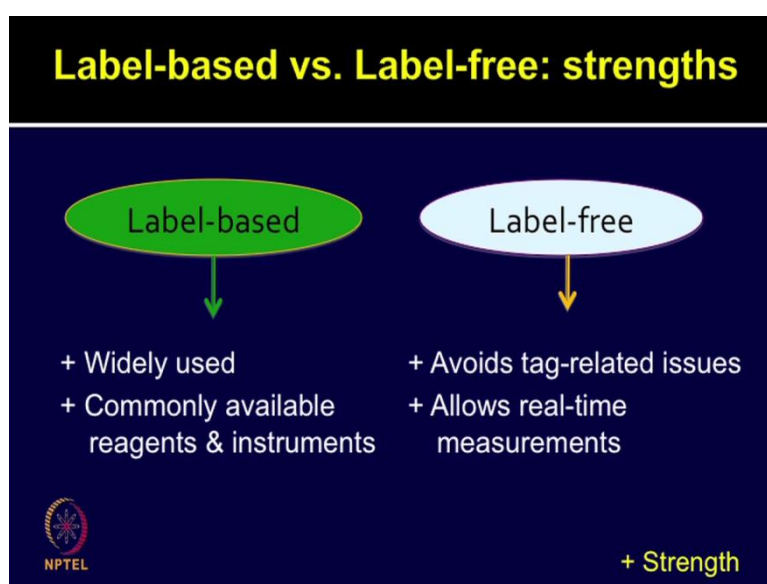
Label-based vs. Label-free: strengths

Label-based

+ Widely used
+ Commonly available reagents & instruments

Label-free

+ Avoids tag-related issues
+ Allows real-time measurements

NPTEL

+ Strength